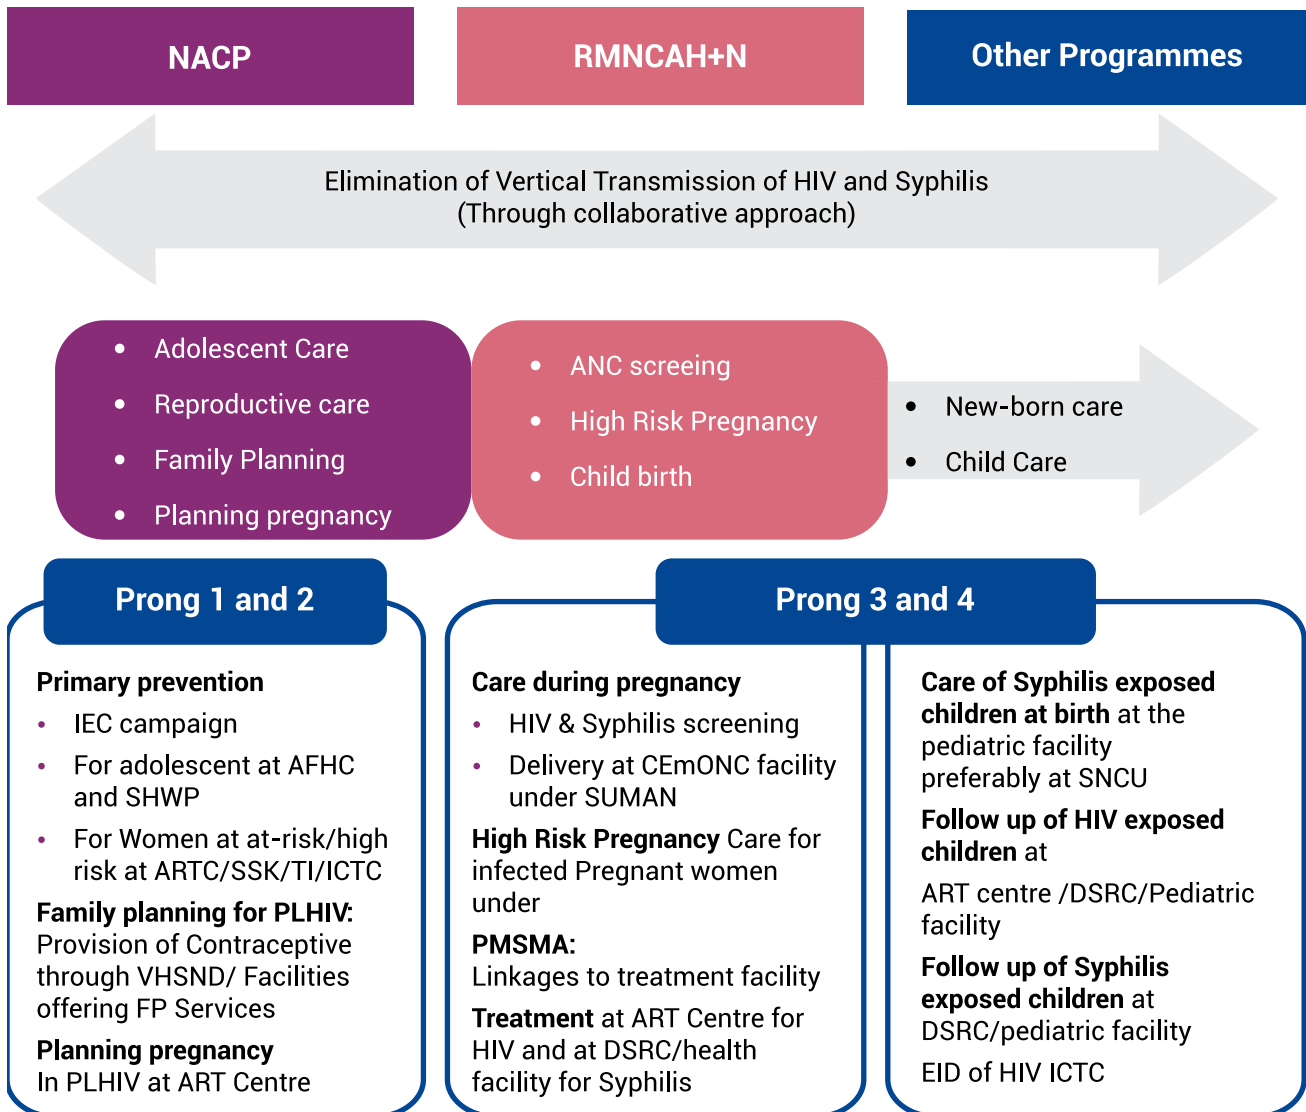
NACP

RMNCAH+N

Other Programmes

Elimination of Vertical Transmission of HIV and Syphilis
(Through collaborative approach)

- Adolescent Care
- Reproductive care
- Family Planning
- Planning pregnancy

- ANC screeing
- High Risk Pregnancy
- Child birth

- New-born care
- Child Care

Prong 1 and 2

Primary prevention
- IEC campaign
- For adolescent at AFHC and SHWP
- For Women at at-risk/high risk at ARTC/SSK/TI/ICTC

Family planning for PLHIV:
Provision of Contraceptive through VHSND/ Facilities offering FP Services

Planning pregnancy
In PLHIV at ART Centre

Prong 3 and 4

Care during pregnancy
- HIV & Syphilis screening
- Delivery at CEmONC facility under SUMAN

High Risk Pregnancy Care for infected Pregnant women under

PMSMA:
Linkages to treatment facility

Treatment at ART Centre for HIV and at DSRC/health facility for Syphilis

Care of Syphilis exposed children at birth at the pediatric facility preferably at SNCU

Follow up of HIV exposed children at

ART centre /DSRC/Pediatric facility

Follow up of Syphilis exposed children at DSRC/pediatric facility

EID of HIV ICTC